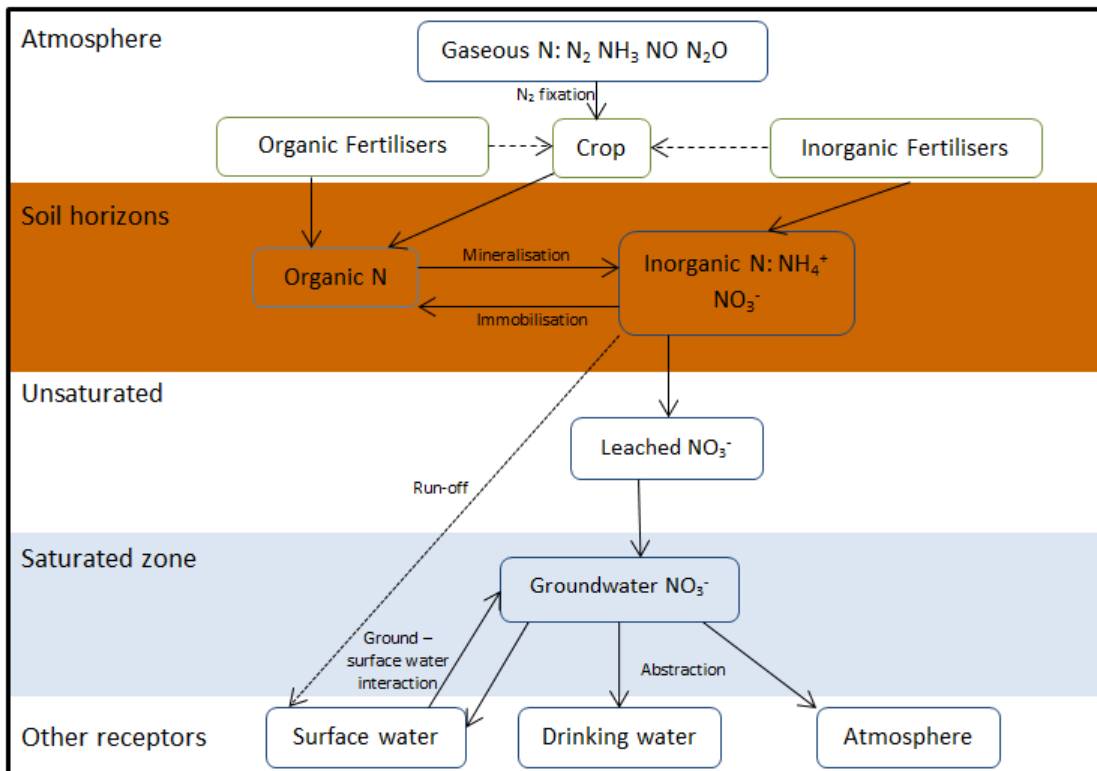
Atmosphere

Gaseous N: $N_2$ $NH_3$ NO $N_2O$

$N_2$ fixation

Organic Fertilisers

Crop

Inorganic Fertilisers

Soil horizons

Organic N

Mineralisation

Immobilisation

Inorganic N: $NH_4^+$ $NO_3^-$

Unsaturated

Leached $NO_3^-$

Run-off

Saturated zone

Groundwater $NO_3^-$

Ground – surface water interaction

Abstraction

Other receptors

Surface water

Drinking water

Atmosphere